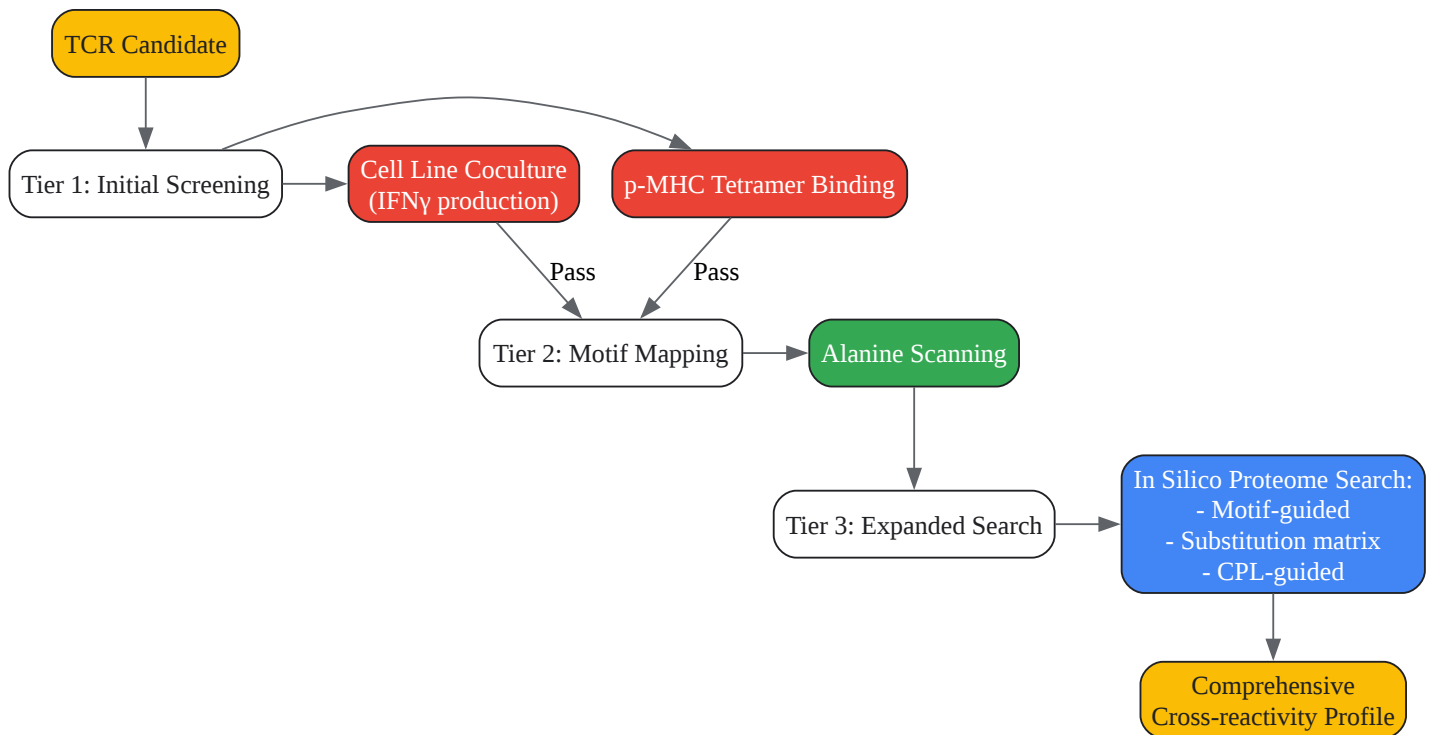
TCR Candidate

Tier 1: Initial Screening

Cell Line Coculture (IFNγ production)

p-MHC Tetramer Binding

Pass

Pass

Tier 2: Motif Mapping

Alanine Scanning

Tier 3: Expanded Search

In Silico Proteome Search:
- Motif-guided
- Substitution matrix
- CPL-guided

Comprehensive Cross-reactivity Profile